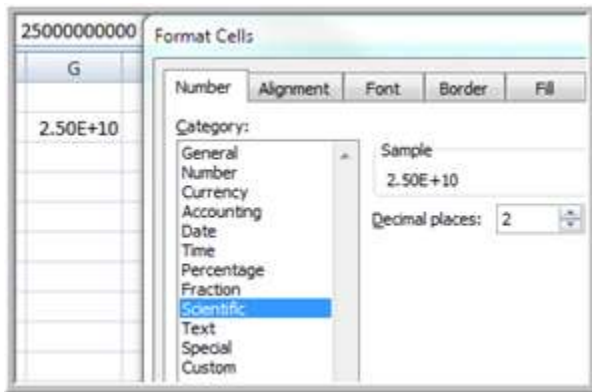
25000000000
G
2.50E+10

Format Cells

Number | Alignment | Font | Border | Fill

Category:
General
Number
Currency
Accounting
Date
Time
Percentage
Fraction
Scientific
Text
Special
Custom

Sample
2.50E+10

Decimal places: 2